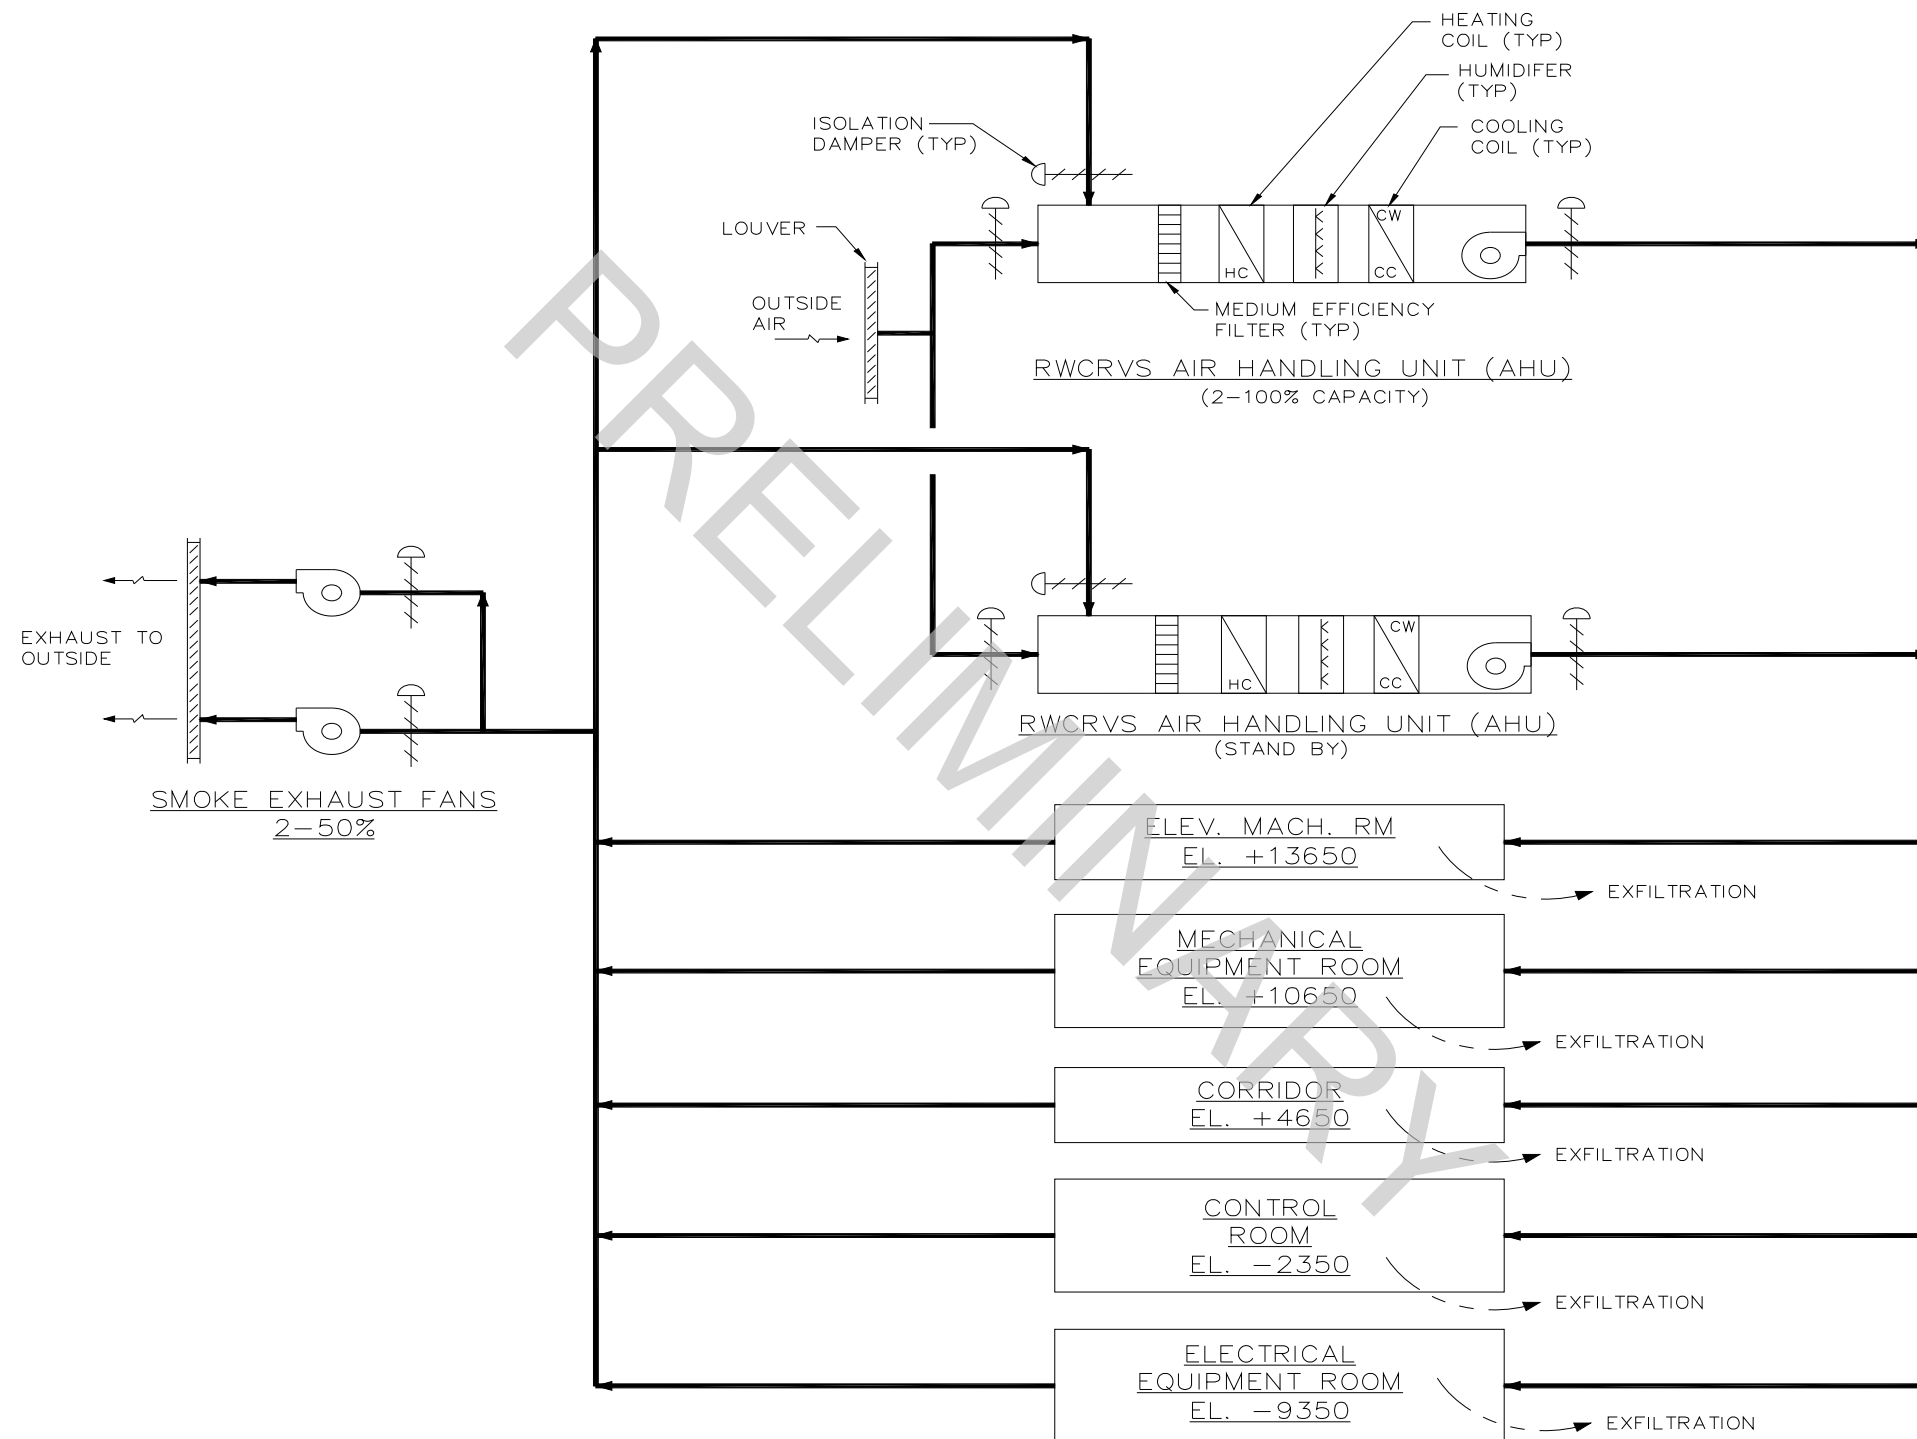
HEATING COIL (TYP)

HUMIDIFER (TYP)

ISOLATION DAMPER (TYP)

COOLING COIL (TYP)

LOUVER

CW

HC

CC

OUTSIDE AIR

MEDIUM EFFICIENCY FILTER (TYP)

RWCRVS AIR HANDLING UNIT (AHU)
(2–100% CAPACITY)

PRELIMINARY

EXHAUST TO OUTSIDE

CW

HC

CC

RWCRVS AIR HANDLING UNIT (AHU)
(STAND BY)

SMOKE EXHAUST FANS
2–50%

ELEV. MACH. RM
EL. +13650

EXFILTRATION

MECHANICAL EQUIPMENT ROOM
EL. +10650

EXFILTRATION

CORRIDOR
EL. +4650

EXFILTRATION

CONTROL ROOM
EL. –2350

EXFILTRATION

ELECTRICAL EQUIPMENT ROOM
EL. –9350

EXFILTRATION